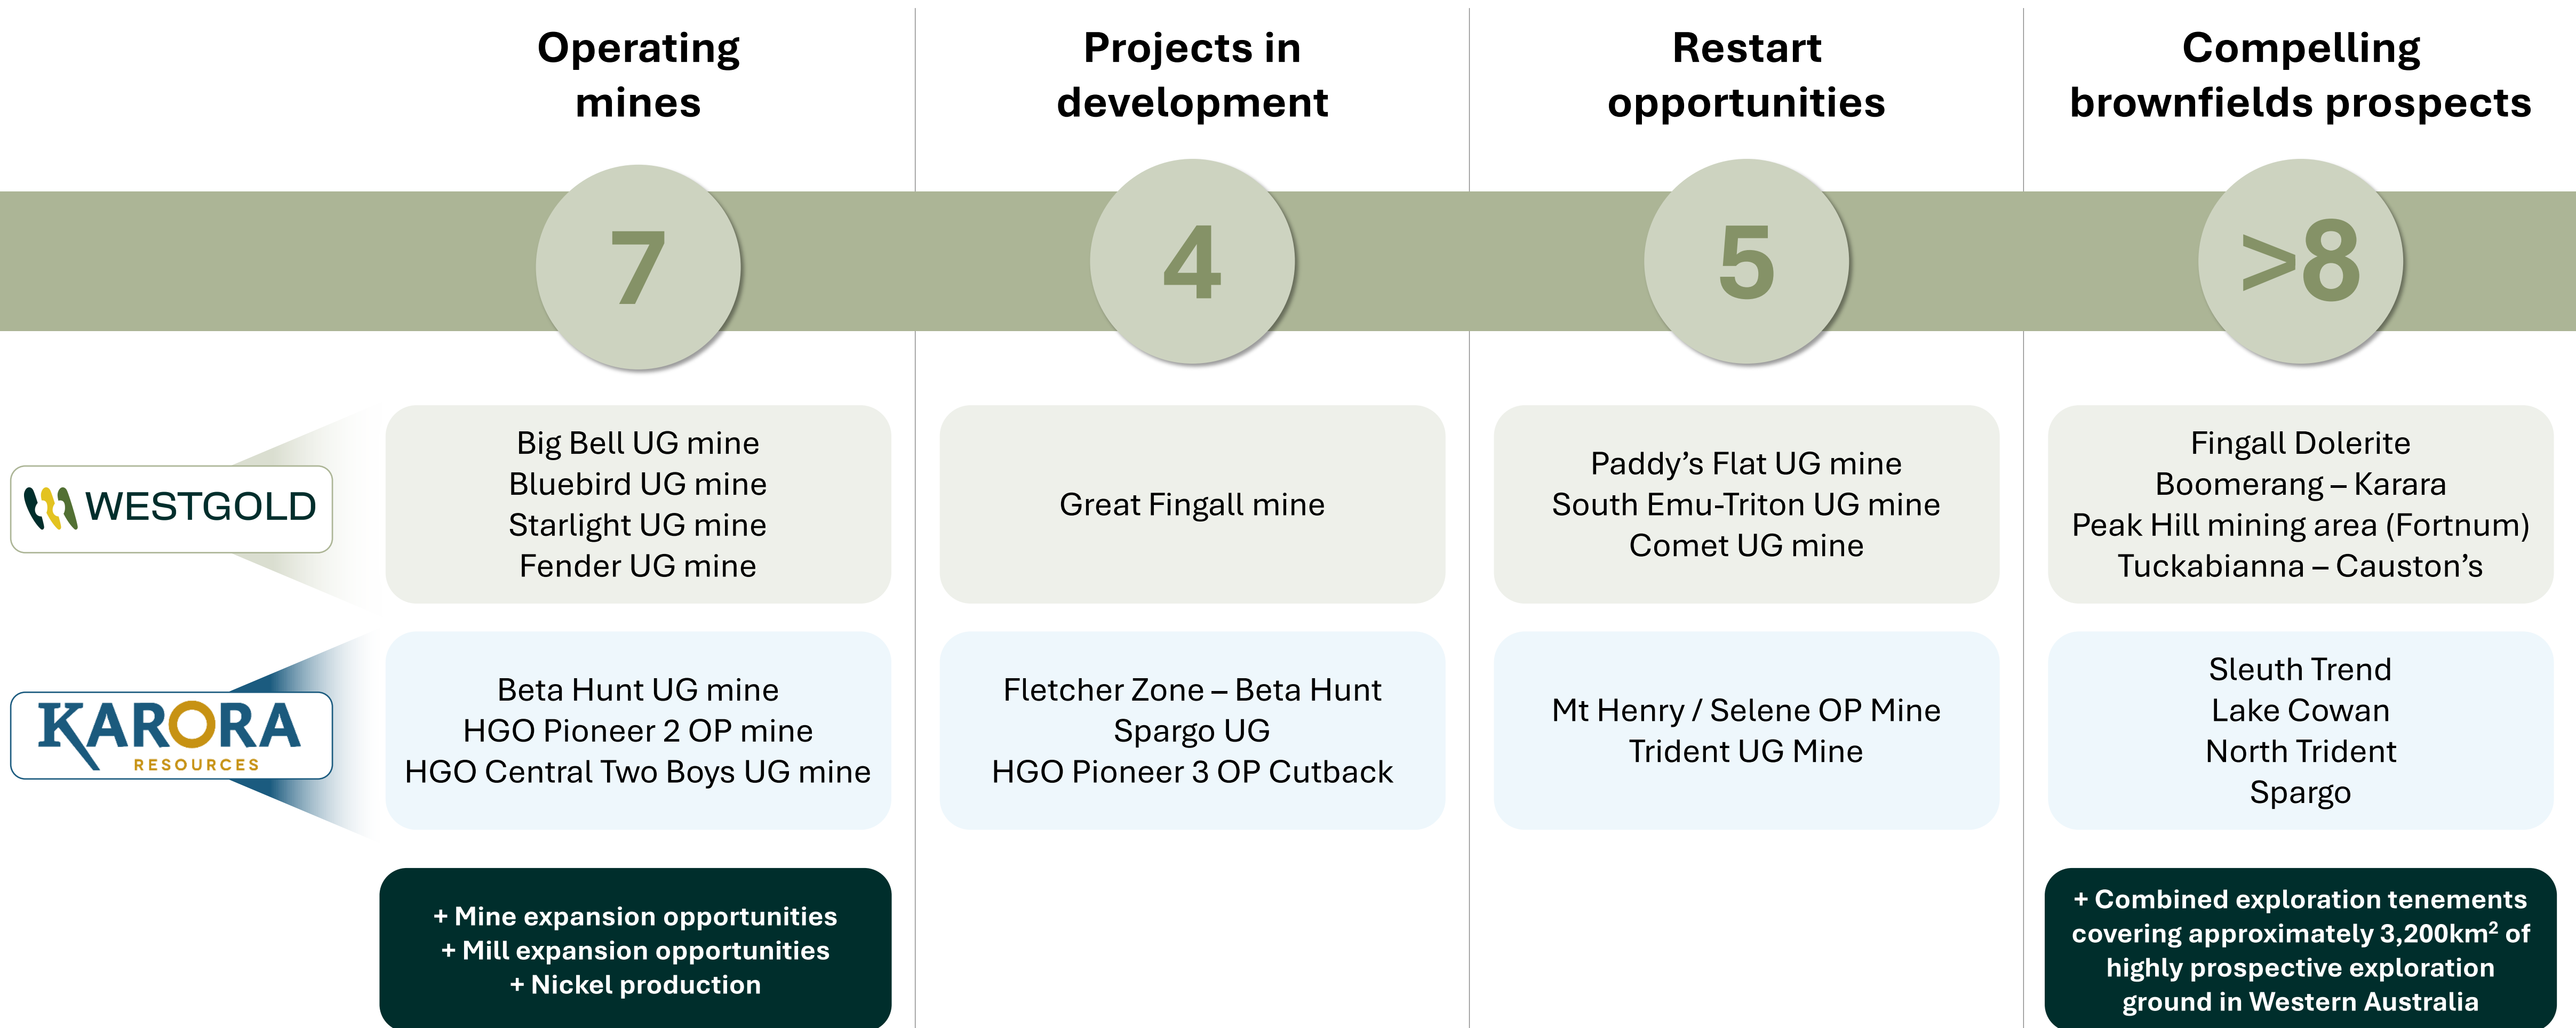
Operating mines

Projects in development

Restart opportunities

Compelling brownfields prospects

7

4

5

>8

WESTGOLD

Big Bell UG mine
Bluebird UG mine
Starlight UG mine
Fender UG mine

Great Fingall mine

Paddy's Flat UG mine
South Emu-Triton UG mine
Comet UG mine

Fingall Dolerite
Boomerang – Karara
Peak Hill mining area (Fortnum)
Tuckabianna – Causton's

KARORA RESOURCES

Beta Hunt UG mine
HGO Pioneer 2 OP mine
HGO Central Two Boys UG mine

Fletcher Zone – Beta Hunt
Spargo UG
HGO Pioneer 3 OP Cutback

Mt Henry / Selene OP Mine
Trident UG Mine

Sleuth Trend
Lake Cowan
North Trident
Spargo

+ Mine expansion opportunities
+ Mill expansion opportunities
+ Nickel production

+ Combined exploration tenements covering approximately 3,200km$^2$ of highly prospective exploration ground in Western Australia